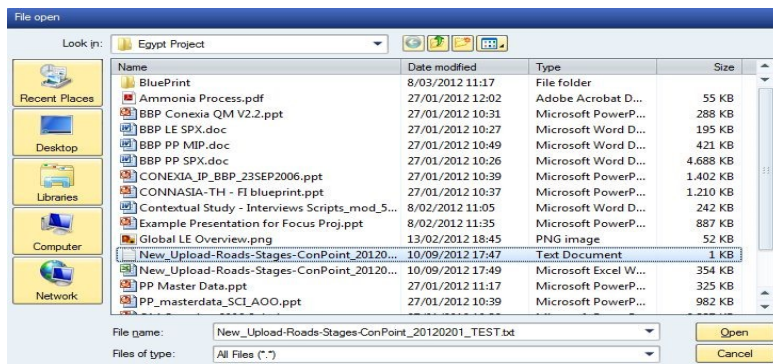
File open

Look in: Egypt Project

Recent Places
Desktop
Libraries
Computer
Network

| Name | Date modified | Type | Size |
|---|---|---|---|
| BluePrint | 8/03/2012 11:17 | File folder | |
| Ammonia Process.pdf | 27/01/2012 12:02 | Adobe Acrobat D... | 55 KB |
| BBP Conexia QM V2.2.ppt | 27/01/2012 10:31 | Microsoft PowerP... | 288 KB |
| BBP LE SPX.doc | 27/01/2012 10:27 | Microsoft Word D... | 195 KB |
| BBP PP MIP.doc | 27/01/2012 10:49 | Microsoft Word D... | 421 KB |
| BBP PP SPX.doc | 27/01/2012 10:26 | Microsoft Word D... | 4.688 KB |
| CONEXIA_IP_BBP_23SEP2006.ppt | 27/01/2012 10:39 | Microsoft PowerP... | 1.402 KB |
| CONNASIA-TH - FI blueprint.ppt | 27/01/2012 10:37 | Microsoft PowerP... | 1.210 KB |
| Contextual Study - Interviews Scripts_mod_5... | 8/02/2012 11:05 | Microsoft Word D... | 242 KB |
| Example Presentation for Focus Proj.ppt | 8/02/2012 11:35 | Microsoft PowerP... | 887 KB |
| Global LE Overview.png | 13/02/2012 18:45 | PNG image | 52 KB |
| New_Upload-Roads-Stages-ConPoint_20120... | 10/09/2012 17:47 | Text Document | 1 KB |
| New_Upload-Roads-Stages-ConPoint_20120... | 10/09/2012 17:49 | Microsoft Excel W... | 354 KB |
| PP Master Data.ppt | 27/01/2012 11:17 | Microsoft PowerP... | 325 KB |
| PP_masterdata_SCI_AOO.ppt | 27/01/2012 10:39 | Microsoft PowerP... | 982 KB |

File name: New_Upload-Roads-Stages-ConPoint_20120201_TEST.txt
Files of type: All Files (*.*)

Open
Cancel